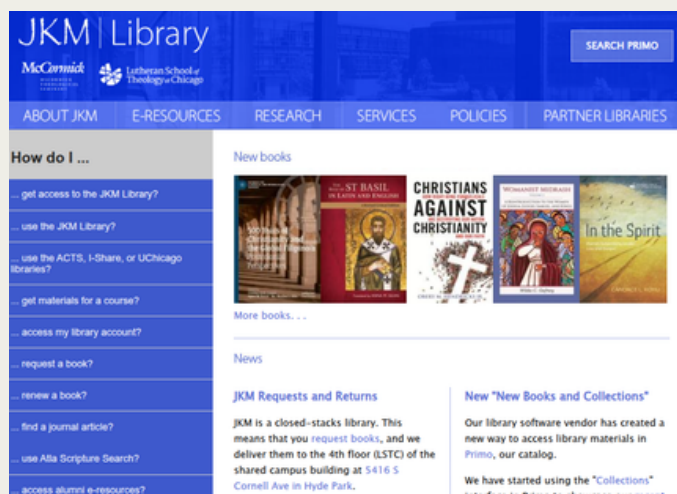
JKM | Library

McCormick

Lutheran School of Theology at Chicago

SEARCH PRIMO

ABOUT JKM  E-RESOURCES  RESEARCH  SERVICES  POLICIES  PARTNER LIBRARIES

How do I ...

... get access to the JKM Library?

... use the JKM Library?

... use the ACTS, I-Share, or UChicago libraries?

... get materials for a course?

... access my library account?

... request a book?

... renew a book?

... find a journal article?

... use Atla Scripture Search?

... access alumni e-resources?

New books

ST BASIL IN LATIN AND ENGLISH

CHRISTIANS AGAINST CHRISTIANITY

WOMANIST MIDRASH

In the Spirit

More books. . .

News

JKM Requests and Returns

JKM is a closed-stacks library. This means that you request books, and we deliver them to the 4th floor (LSTC) of the shared campus building at 5416 S Cornell Ave in Hyde Park.

New "New Books and Collections"

Our library software vendor has created a new way to access library materials in Primo, our catalog.

We have started using the "Collections" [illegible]